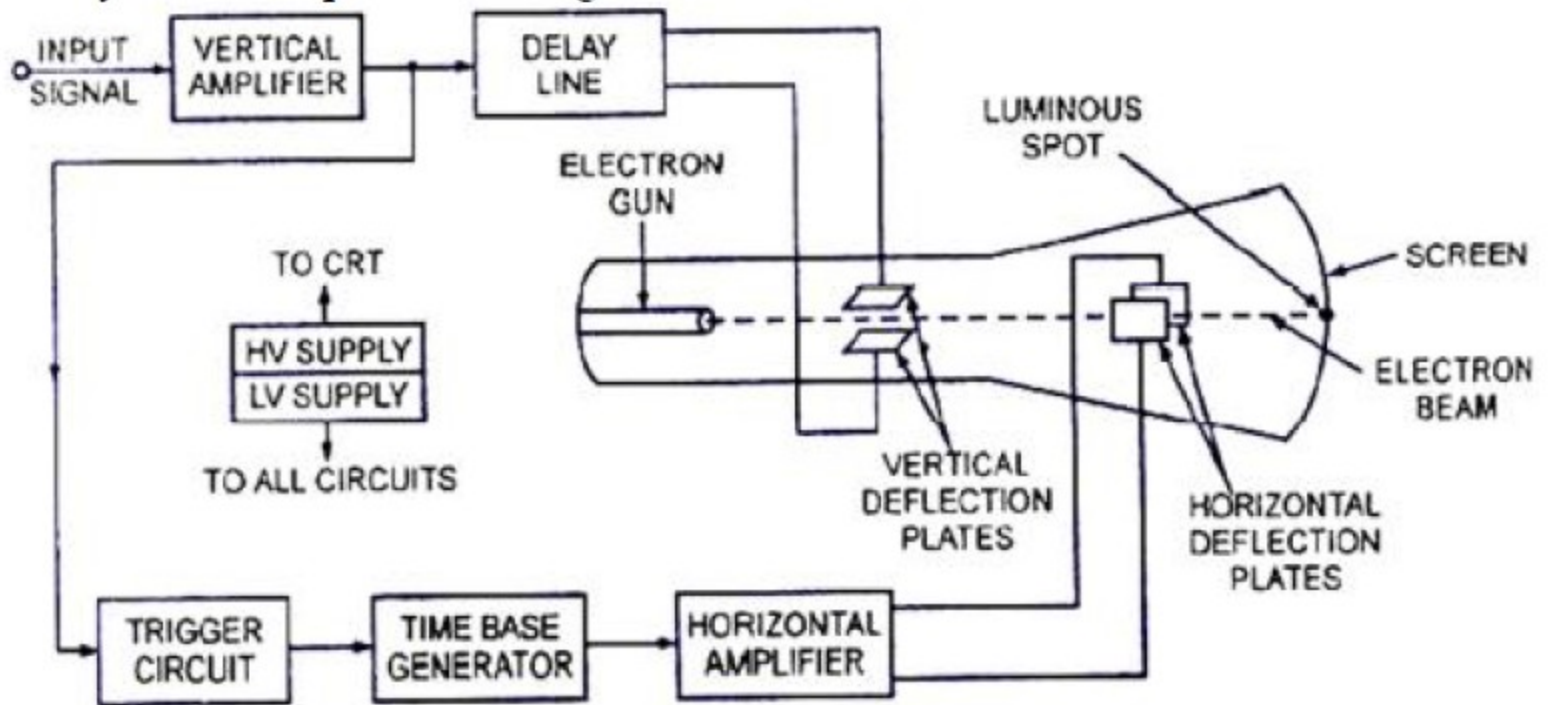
INPUT SIGNAL

VERTICAL AMPLIFIER

DELAY LINE

LUMINOUS SPOT

ELECTRON GUN

TO CRT

HV SUPPLY

LV SUPPLY

TO ALL CIRCUITS

SCREEN

ELECTRON BEAM

VERTICAL DEFLECTION PLATES

HORIZONTAL DEFLECTION PLATES

TRIGGER CIRCUIT

TIME BASE GENERATOR

HORIZONTAL AMPLIFIER